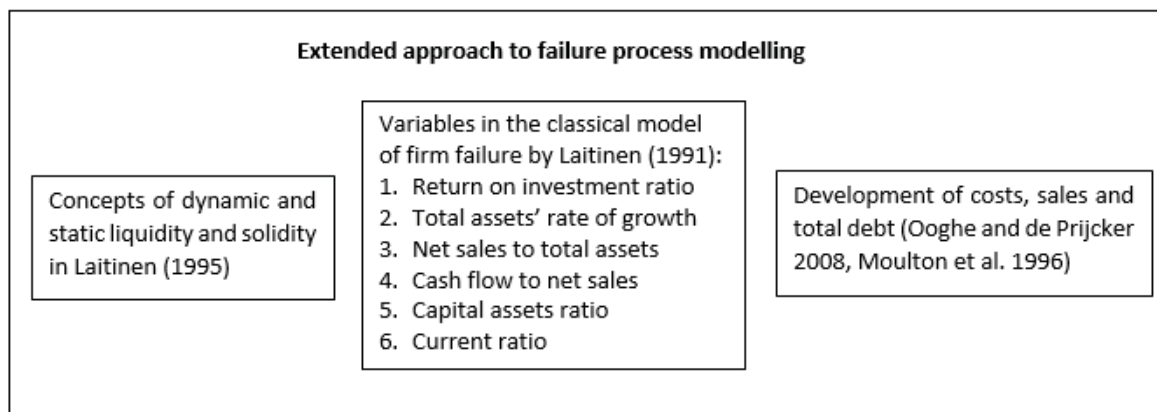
Extended approach to failure process modelling

Concepts of dynamic and static liquidity and solidity in Laitinen (1995)

Variables in the classical model of firm failure by Laitinen (1991):
1. Return on investment ratio
2. Total assets' rate of growth
3. Net sales to total assets
4. Cash flow to net sales
5. Capital assets ratio
6. Current ratio

Development of costs, sales and total debt (Ooghe and de Prijcker 2008, Moulton et al. 1996)